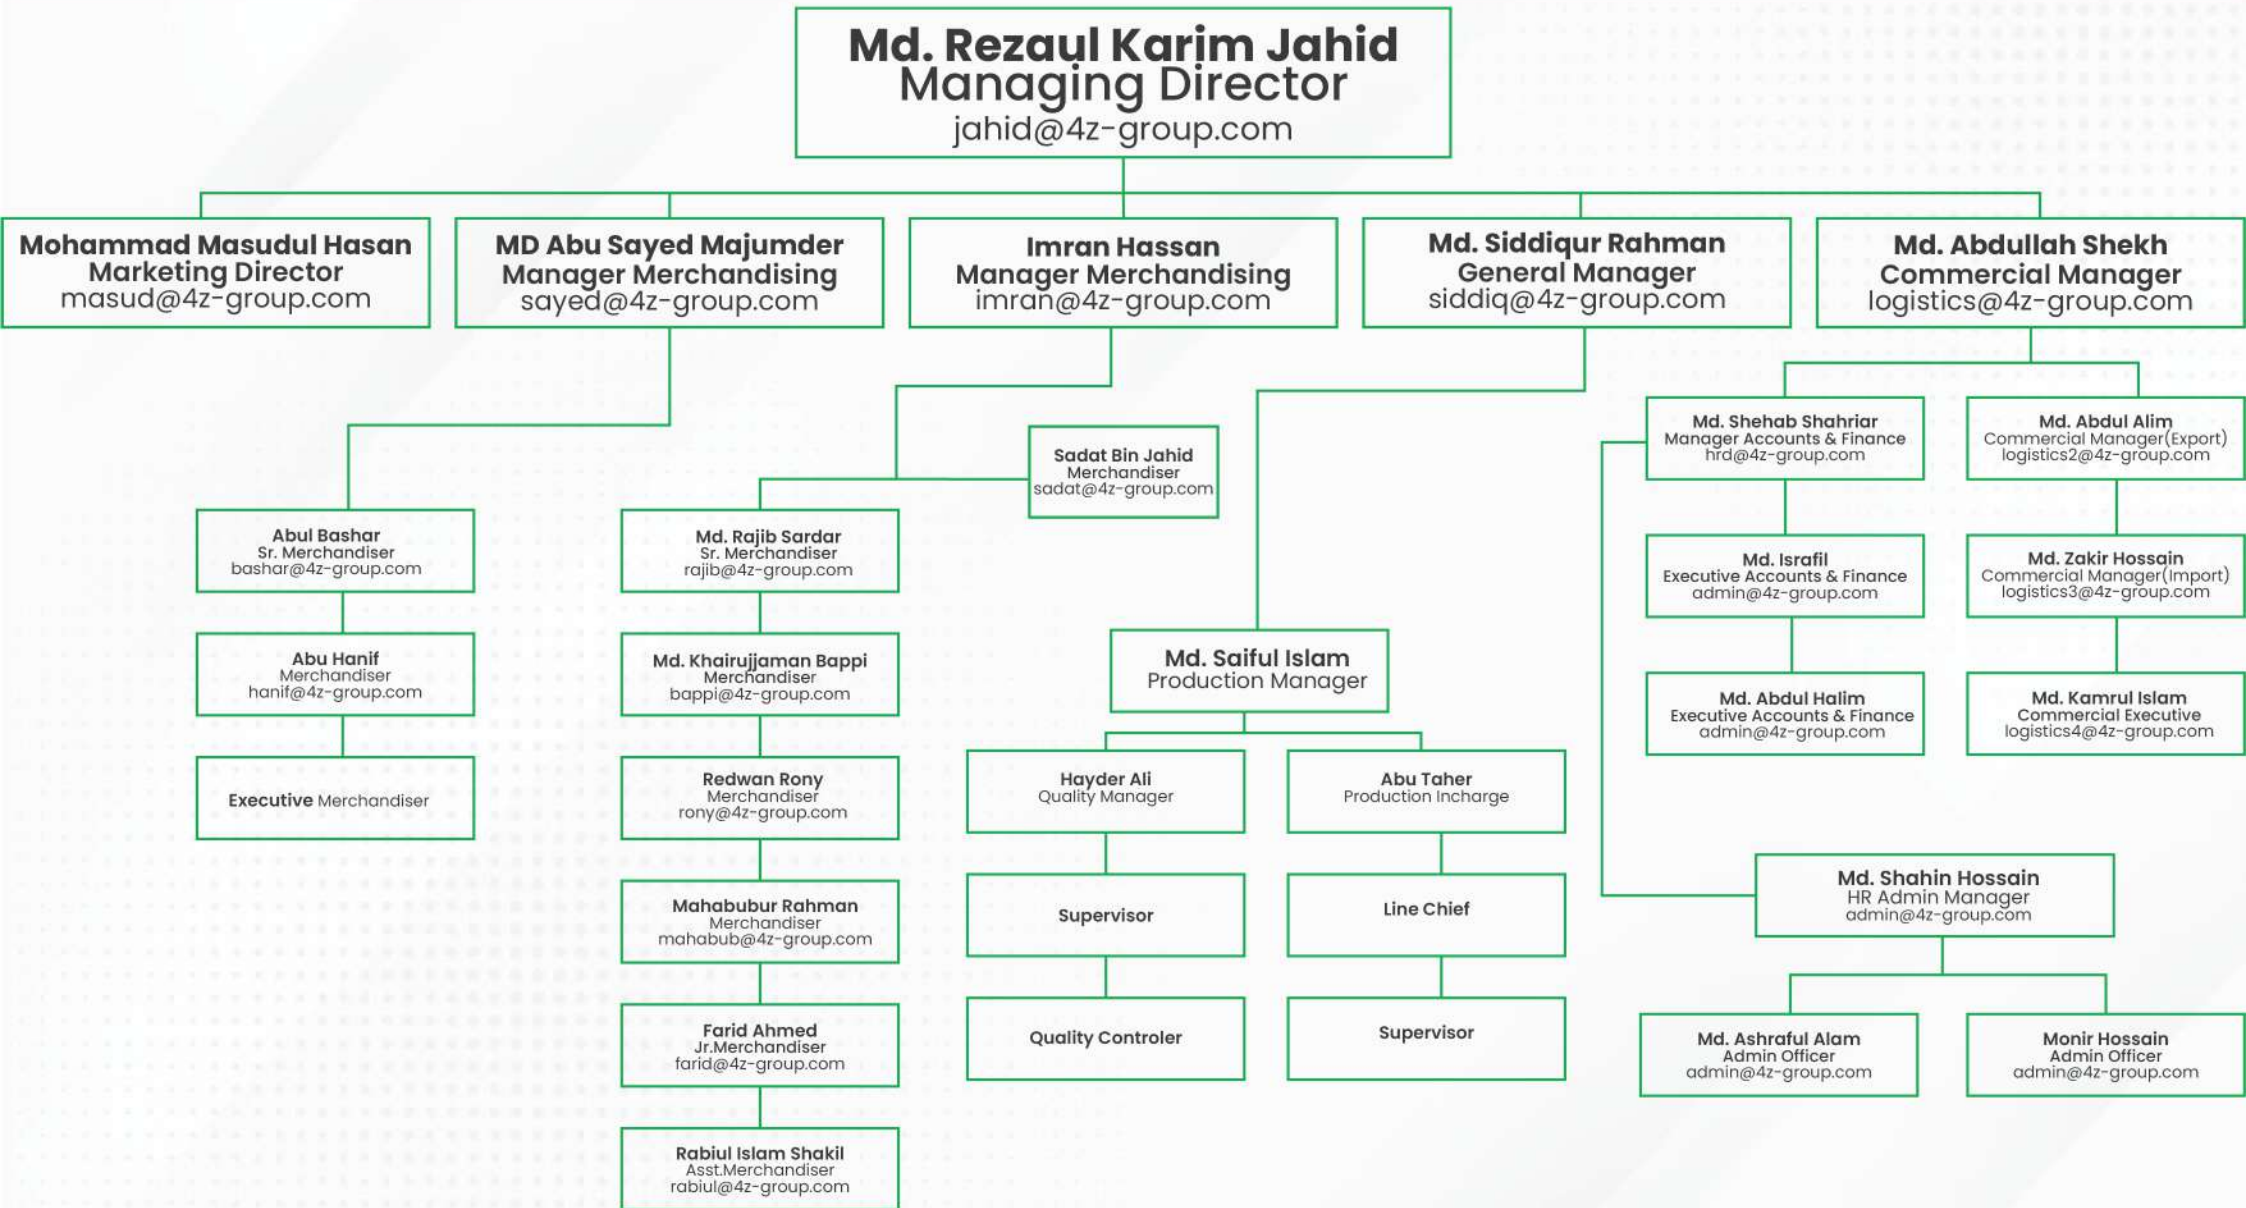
Md. Rezaul Karim Jahid
Managing Director
jahid@4z-group.com

Mohammad Masudul Hasan
Marketing Director
masud@4z-group.com

MD Abu Sayed Majumder
Manager Merchandising
sayed@4z-group.com

Imran Hassan
Manager Merchandising
imran@4z-group.com

Md. Siddiqur Rahman
General Manager
siddiq@4z-group.com

Md. Abdullah Shekh
Commercial Manager
logistics@4z-group.com

Abul Bashar
Sr. Merchandiser
bashar@4z-group.com

Abu Hanif
Merchandiser
hanif@4z-group.com

Executive Merchandiser

Sadat Bin Jahid
Merchandiser
sadat@4z-group.com

Md. Rajib Sardar
Sr. Merchandiser
rajib@4z-group.com

Md. Khairujjaman Bappi
Merchandiser
bappi@4z-group.com

Redwan Rony
Merchandiser
rony@4z-group.com

Mahabubur Rahman
Merchandiser
mahabub@4z-group.com

Farid Ahmed
Jr.Merchandiser
farid@4z-group.com

Rabiul Islam Shakil
Asst.Merchandiser
rabiul@4z-group.com

Md. Saiful Islam
Production Manager

Hayder Ali
Quality Manager

Supervisor

Quality Controler

Abu Taher
Production Incharge

Line Chief

Supervisor

Md. Shehab Shahriar
Manager Accounts & Finance
hrd@4z-group.com

Md. Israfil
Executive Accounts & Finance
admin@4z-group.com

Md. Abdul Halim
Executive Accounts & Finance
admin@4z-group.com

Md. Abdul Alim
Commercial Manager(Export)
logistics2@4z-group.com

Md. Zakir Hossain
Commercial Manager(Import)
logistics3@4z-group.com

Md. Kamrul Islam
Commercial Executive
logistics4@4z-group.com

Md. Shahin Hossain
HR Admin Manager
admin@4z-group.com

Md. Ashraful Alam
Admin Officer
admin@4z-group.com

Monir Hossain
Admin Officer
admin@4z-group.com